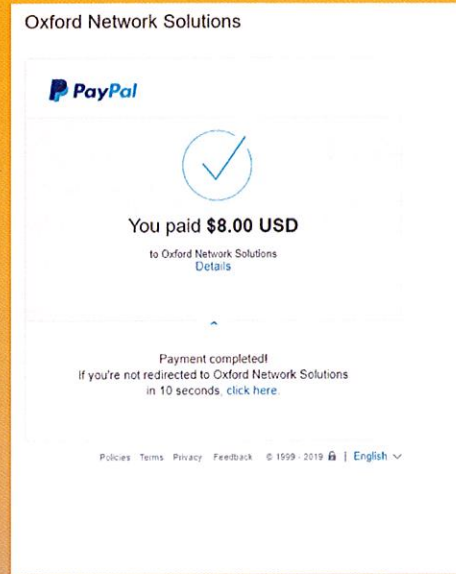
Oxford Network Solutions

PayPal

You paid $8.00 USD

to Oxford Network Solutions
Details

Payment completed!
If you're not redirected to Oxford Network Solutions in 10 seconds, click here.

Policies Terms Privacy Feedback © 1999 - 2019 | English